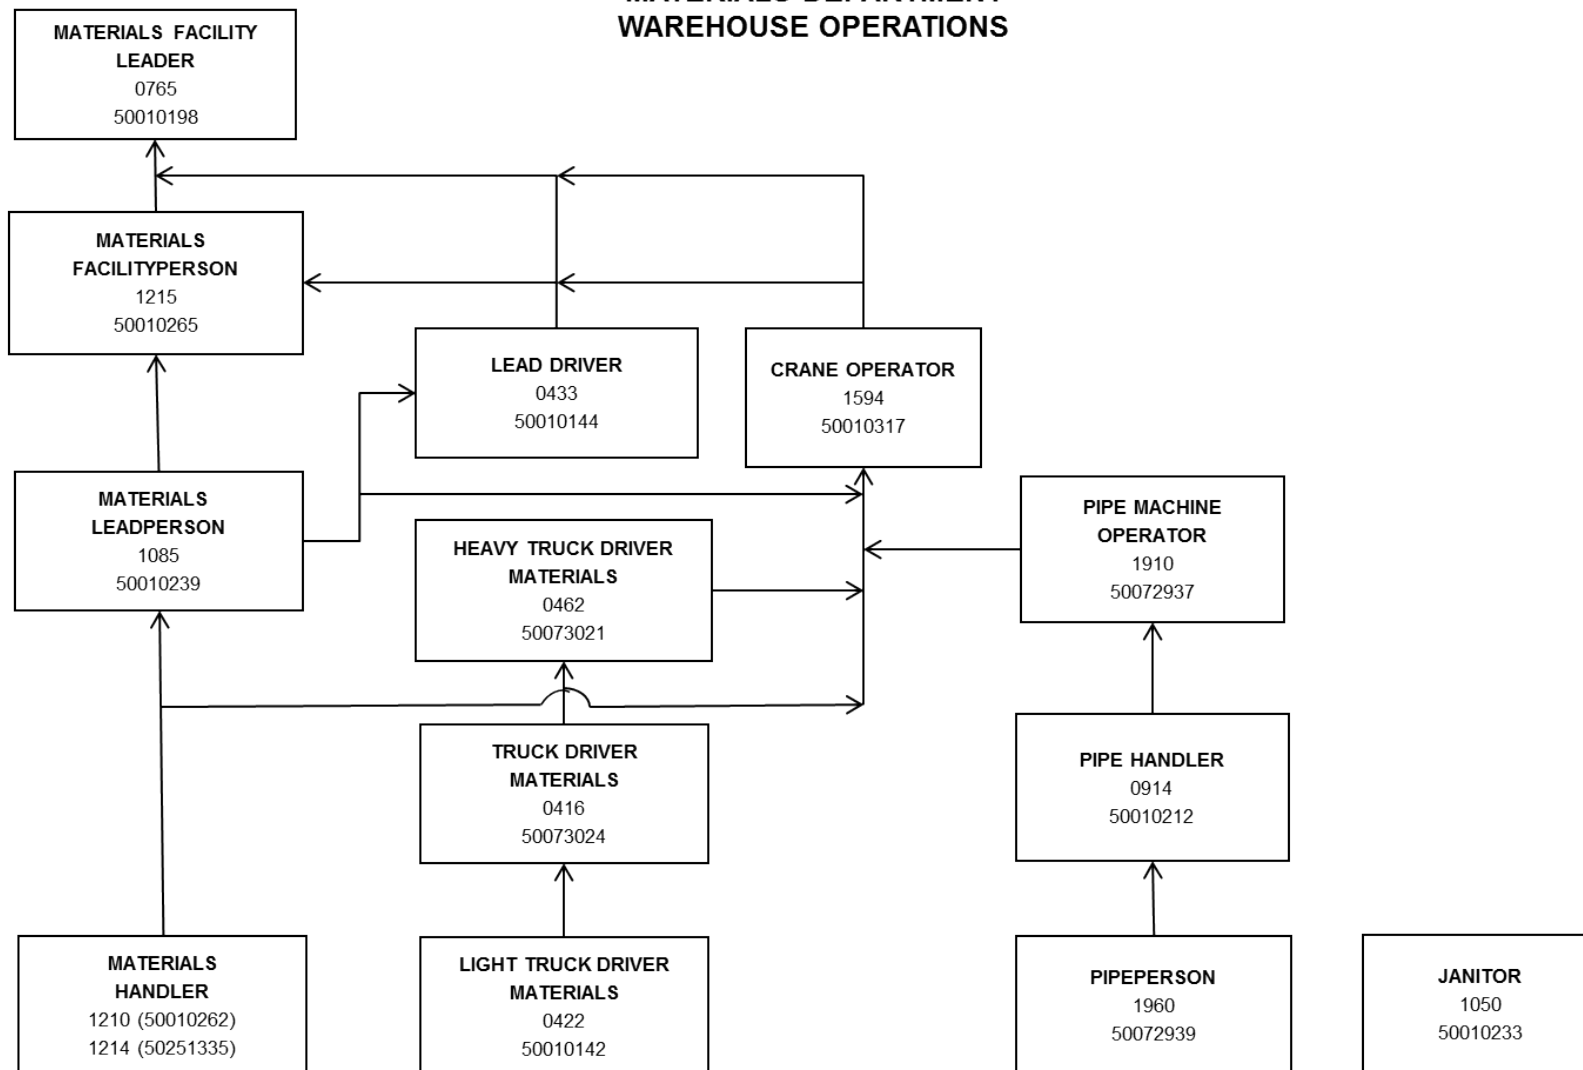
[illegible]
WAREHOUSE OPERATIONS

MATERIALS FACILITY LEADER
0765
50010198

MATERIALS FACILITYPERSON
1215
50010265

LEAD DRIVER
0433
50010144

CRANE OPERATOR
1594
50010317

MATERIALS LEADPERSON
1085
50010239

HEAVY TRUCK DRIVER MATERIALS
0462
50073021

PIPE MACHINE OPERATOR
1910
50072937

TRUCK DRIVER MATERIALS
0416
50073024

PIPE HANDLER
0914
50010212

MATERIALS HANDLER
1210 (50010262)
1214 (50251335)

LIGHT TRUCK DRIVER MATERIALS
0422
50010142

PIPEPERSON
1960
50072939

JANITOR
1050
50010233